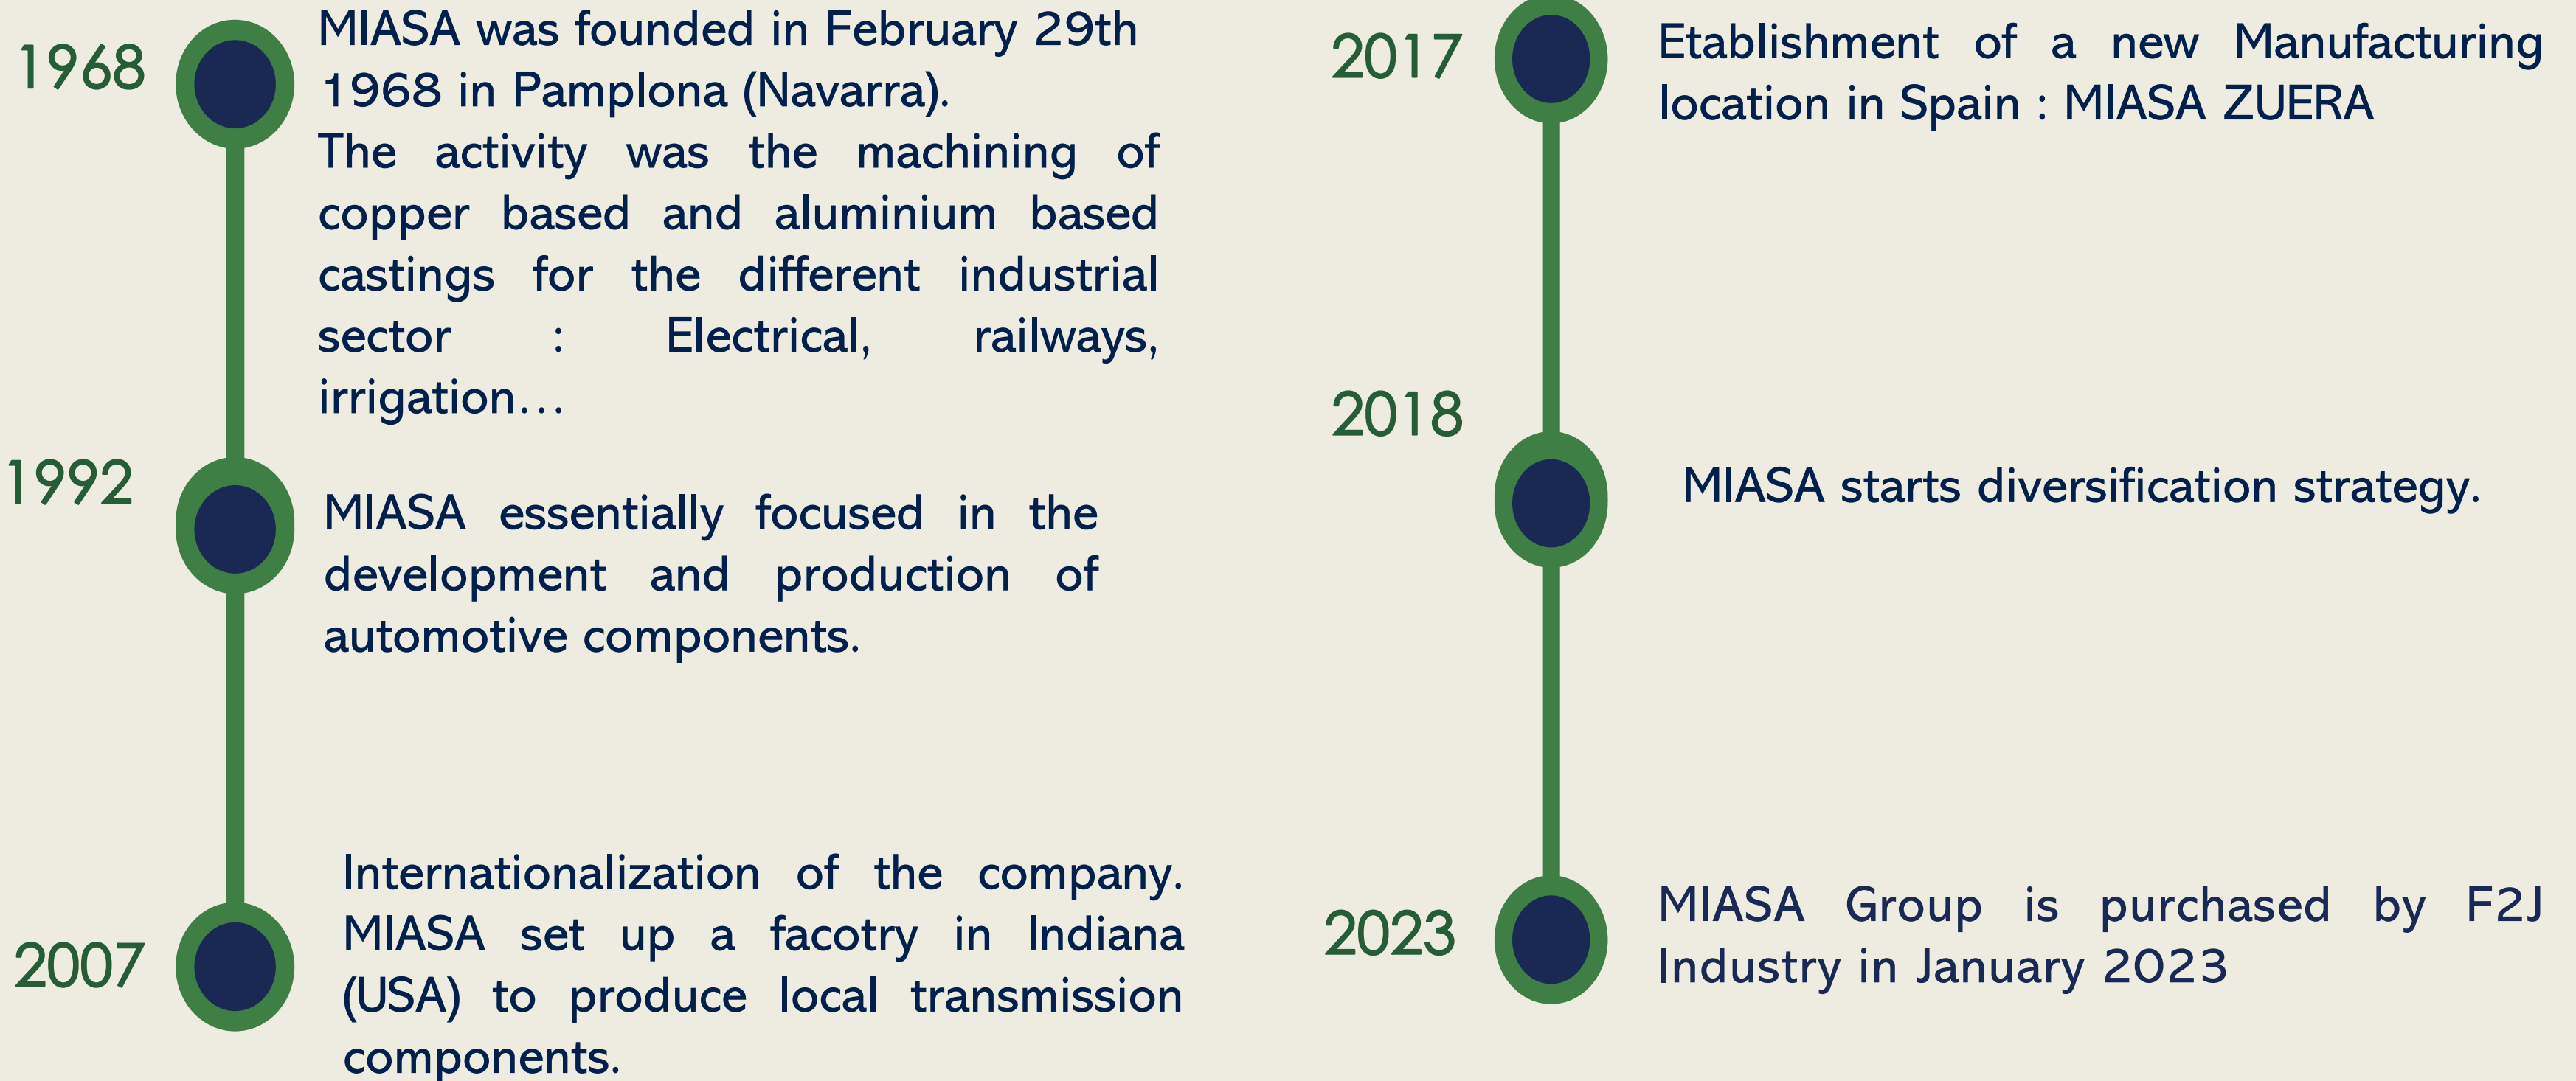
1968

MIASA was founded in February 29th 1968 in Pamplona (Navarra).
The activity was the machining of copper based and aluminium based castings for the different industrial sector : Electrical, railways, irrigation...

1992

MIASA essentially focused in the development and production of automotive components.

2007

Internationalization of the company. MIASA set up a facotry in Indiana (USA) to produce local transmission components.

2017

Etablishment of a new Manufacturing location in Spain : MIASA ZUERA

2018

MIASA starts diversification strategy.

2023

MIASA Group is purchased by F2J Industry in January 2023